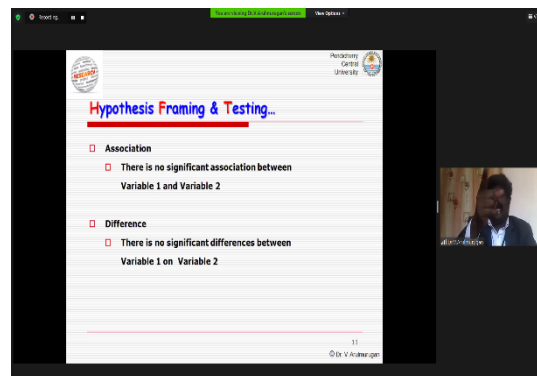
Recording...

You are viewing Dr.V.Arulmurugan's screen

View Options

Pondicherry Central University

Hypothesis Framing & Testing…

Association

There is no significant association between Variable 1 and Variable 2

Difference

There is no significant differences between Variable 1 on Variable 2

11

© Dr. V Arulmurugan

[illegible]